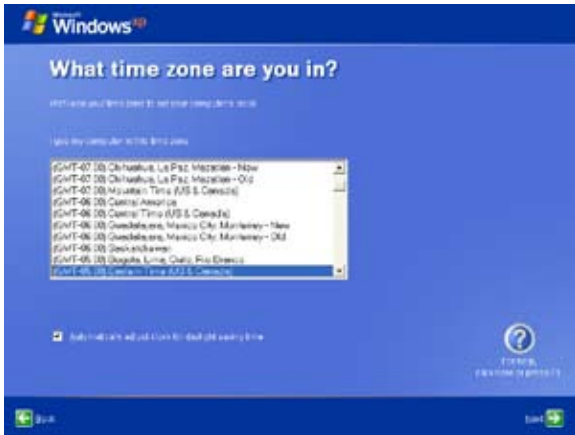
Microsoft Windows xp

What time zone are you in?

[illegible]

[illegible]

(GMT-07:00) Chihuahua, La Paz, Mazatlan - New
(GMT-07:00) Chihuahua, La Paz, Mazatlan - Old
(GMT-07:00) Mountain Time (US & Canada)
(GMT-06:00) Central America
(GMT-06:00) Central Time (US & Canada)
(GMT-06:00) Guadalajara, Mexico City, Monterrey - New
(GMT-06:00) Guadalajara, Mexico City, Monterrey - Old
(GMT-06:00) Saskatchewan
(GMT-05:00) Bogota, Lima, Quito, Rio Branco
(GMT-05:00) Eastern Time (US & Canada)

Automatically adjust clock for daylight saving time

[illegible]

Back

Next